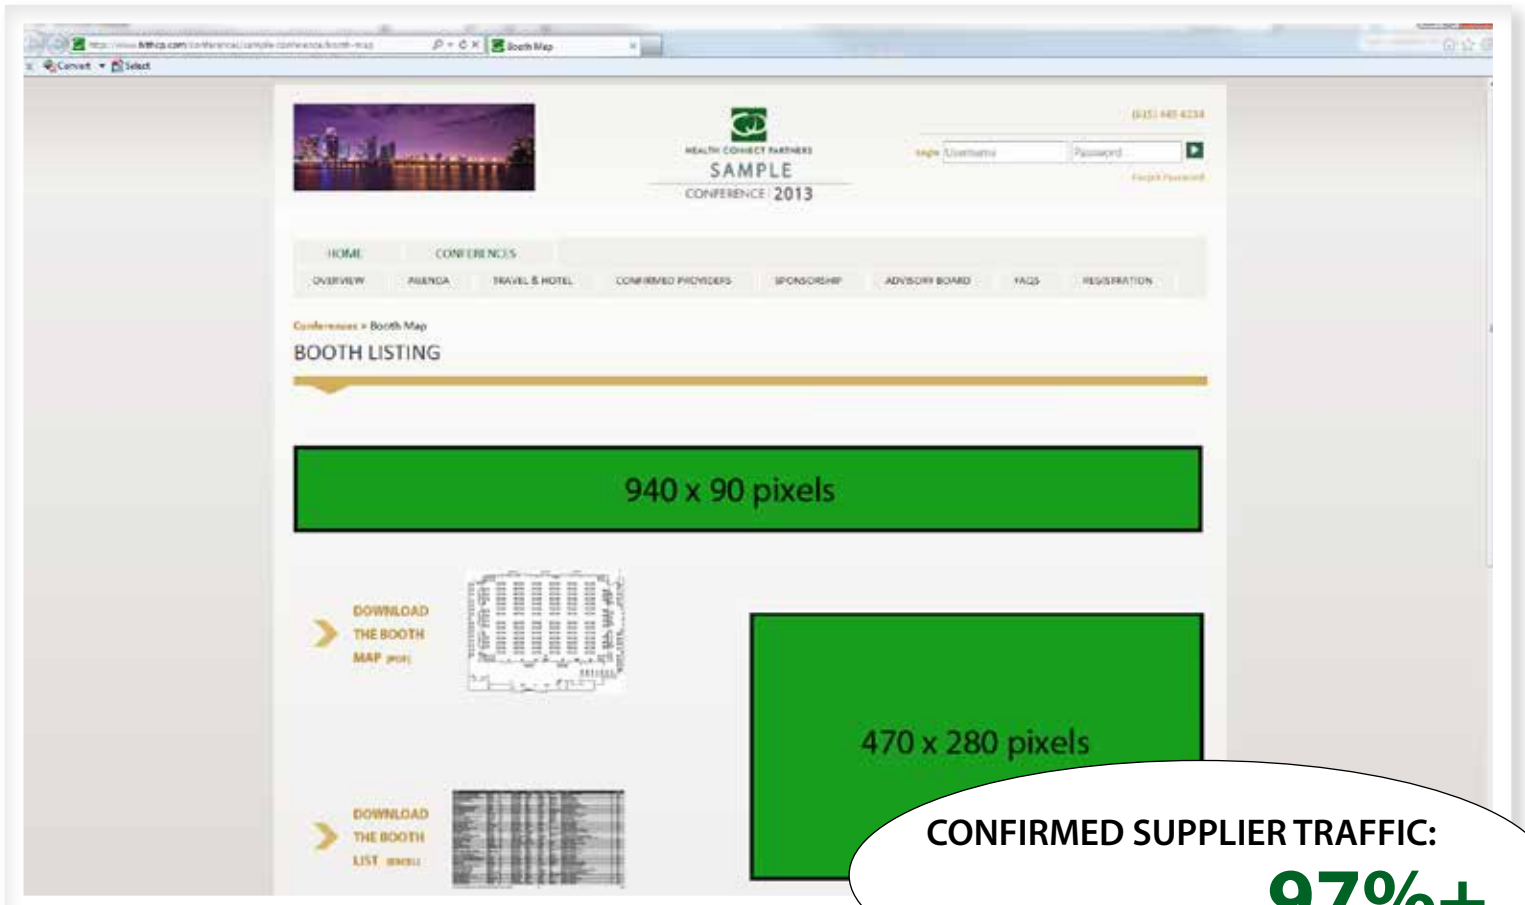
Booth Map
Convert Select

(615) 445-4234

HEALTH CONNECT PARTNERS
SAMPLE
CONFERENCE 2013

Login Username Password
Forgot Password

HOME CONFERENCES
OVERVIEW AGENDA TRAVEL & HOTEL CONFIRMED PROVIDERS SPONSORSHIP ADVISORY BOARD FAQS REGISTRATION

Conferences > Booth Map
BOOTH LISTING

940 x 90 pixels

DOWNLOAD THE BOOTH MAP (PDF)

470 x 280 pixels

DOWNLOAD THE BOOTH LIST (EXCEL)

CONFIRMED SUPPLIER TRAFFIC:
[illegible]